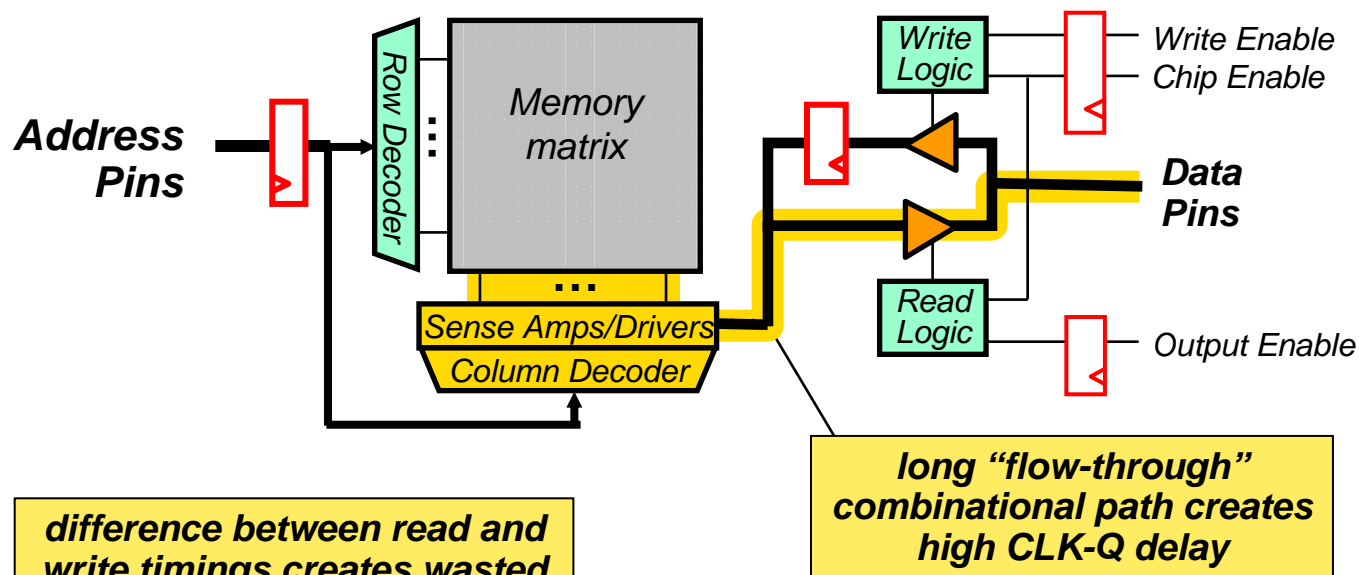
Address Pins

Row Decoder

Memory matrix

Sense Amps/Drivers

Column Decoder

Write Logic

Read Logic

Write Enable

Chip Enable

Data Pins

Output Enable

long "flow-through" combinational path creates high CLK-Q delay

difference between read and write timings creates wasted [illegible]